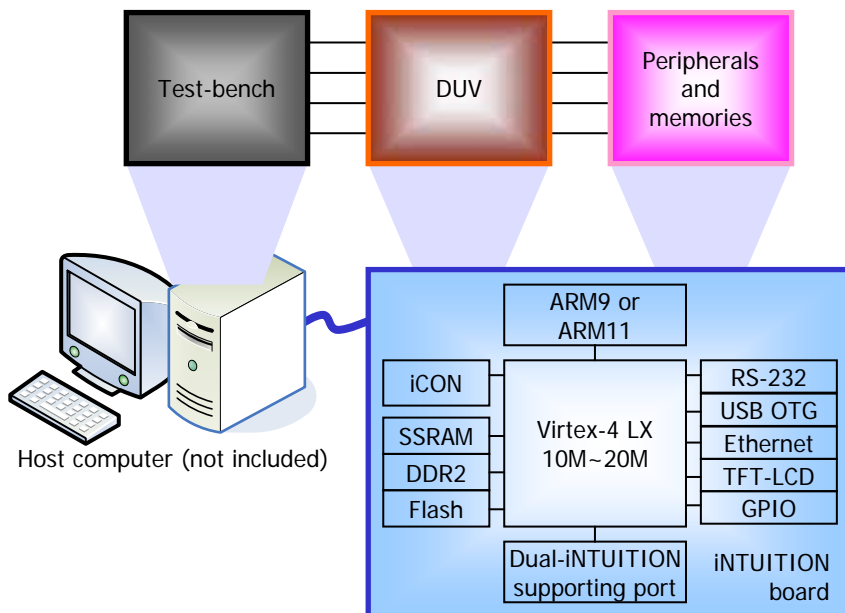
Test-bench

DUV

Peripherals and memories

Host computer (not included)

ARM9 or ARM11

iCON

SSRAM

DDR2

Flash

Virtex-4 LX 10M~20M

RS-232

USB OTG

Ethernet

TFT-LCD

GPIO

Dual-iNTUITION supporting port

iNTUITION board